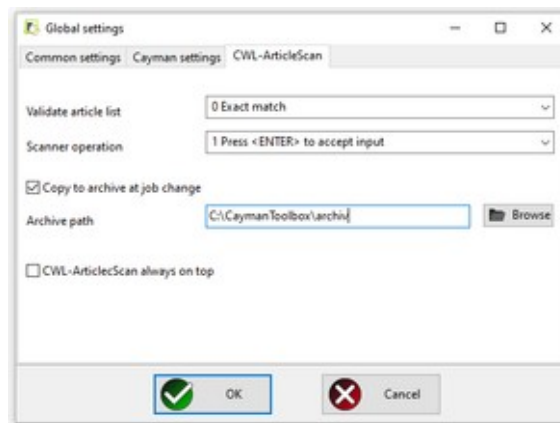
Global settings

Common settings | Cayman settings | CWL-ArticleScan

Validate article list
0 Exact match

Scanner operation
1 Press <ENTER> to accept input

Copy to archive at job change

Archive path
C:\CaymanToolbox\archiv

Browse

CWL-ArticlecScan always on top

OK

Cancel